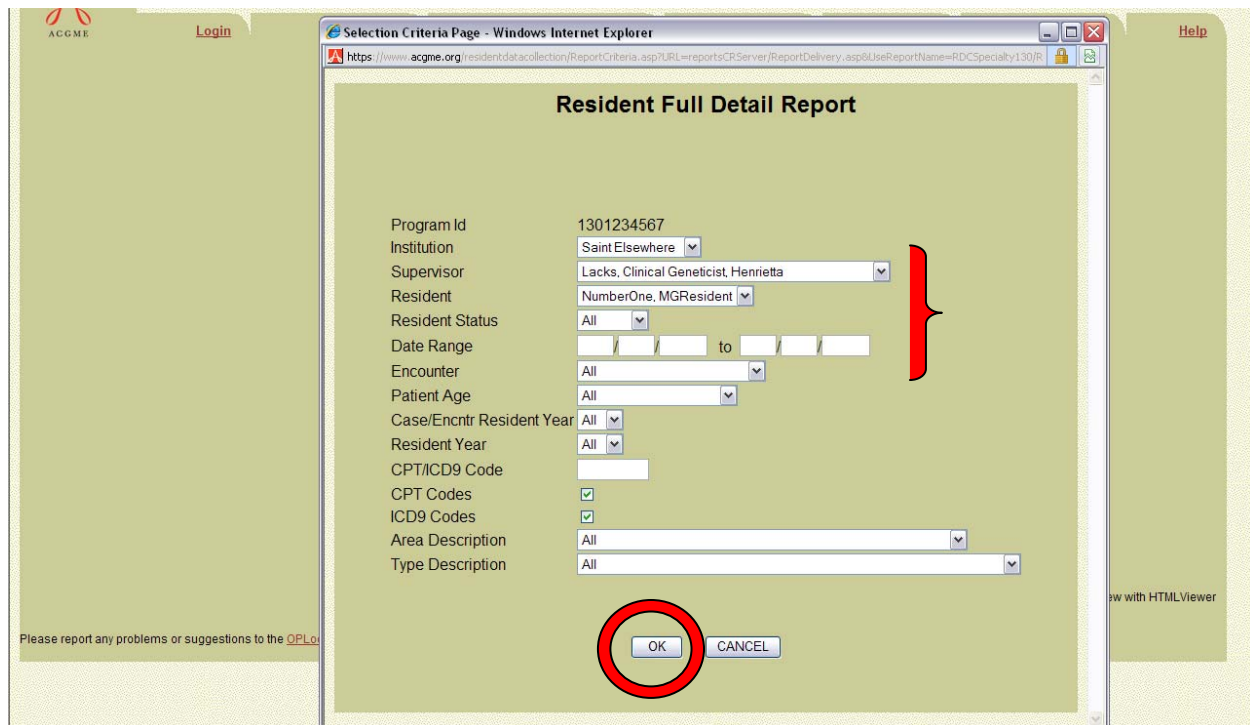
ACGME

Login

Help

Selection Criteria Page - Windows Internet Explorer

https://www.acgme.org/residentdatacollection/ReportCriteria.asp?URL=reportsCRServer/ReportDelivery.asp&UseReportName=RDCSpecialty130/R

Resident Full Detail Report

| | |
|---|---|
| Program Id | 1301234567 |
| Institution | Saint Elsewhere |
| Supervisor | Lacks, Clinical Geneticist, Henrietta |
| Resident | NumberOne, MGResident |
| Resident Status | All |
| Date Range | / / to / / |
| Encounter | All |
| Patient Age | All |
| Case/Encntr Resident Year | All |
| Resident Year | All |
| CPT/ICD9 Code | |
| CPT Codes | |
| ICD9 Codes | |
| Area Description | All |
| Type Description | All |

OK CANCEL

ew with HTMLViewer

Please report any problems or suggestions to the OPLo